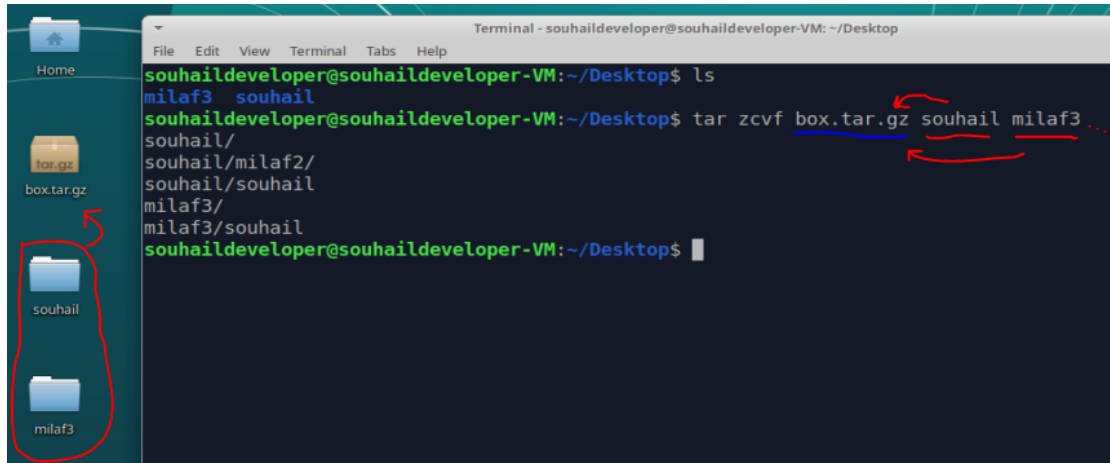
Home

tar.gz
box.tar.gz

souhail

milaf3

Terminal - souhaildeveloper@souhaildeveloper-VM: ~/Desktop
File Edit View Terminal Tabs Help
souhaildeveloper@souhaildeveloper-VM:~/Desktop$ ls
milaf3 souhail
souhaildeveloper@souhaildeveloper-VM:~/Desktop$ tar zcvf box.tar.gz souhail milaf3
souhail/
souhail/milaf2/
souhail/souhail
milaf3/
milaf3/souhail
souhaildeveloper@souhaildeveloper-VM:~/Desktop$